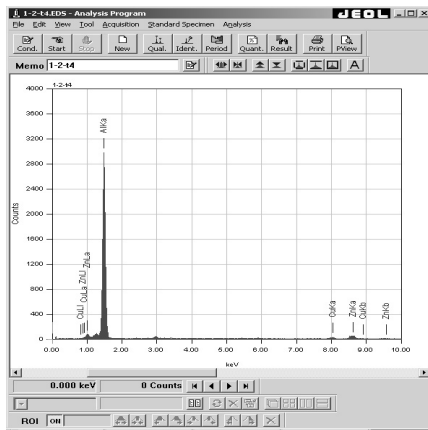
1-2-t4.EDS - Analysis Program
JEOL
File Edit View Tool Acquisition Standard Specimen Analysis
Cond. Start Stop New Qual. Ident. Period Quant. Result Print PView
Memo 1-2-t4
A
1-2-t4
4000
3600
3200
2800
2400
2000
1600
1200
800
400
0
Counts
AlKa
CuLl
CuLa
ZnLl
ZnLa
CuKa
ZnKa
CuKb
ZnKb
0.00 1.00 2.00 3.00 4.00 5.00 6.00 7.00 8.00 9.00 10.00
keV
0.000 keV
0 Counts
ROI Off